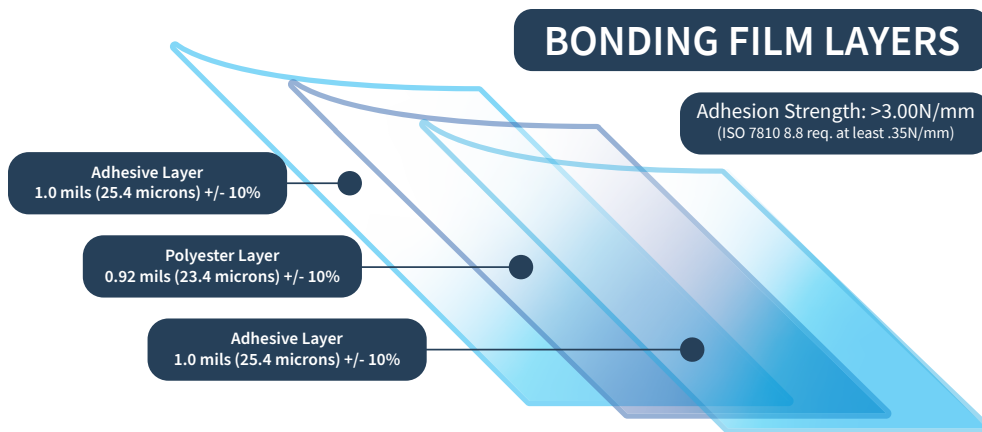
BONDING FILM LAYERS

Adhesion Strength: >3.00N/mm
(ISO 7810 8.8 req. at least .35N/mm)

Adhesive Layer
1.0 mils (25.4 microns) +/- 10%

Polyester Layer
0.92 mils (23.4 microns) +/- 10%

Adhesive Layer
1.0 mils (25.4 microns) +/- 10%